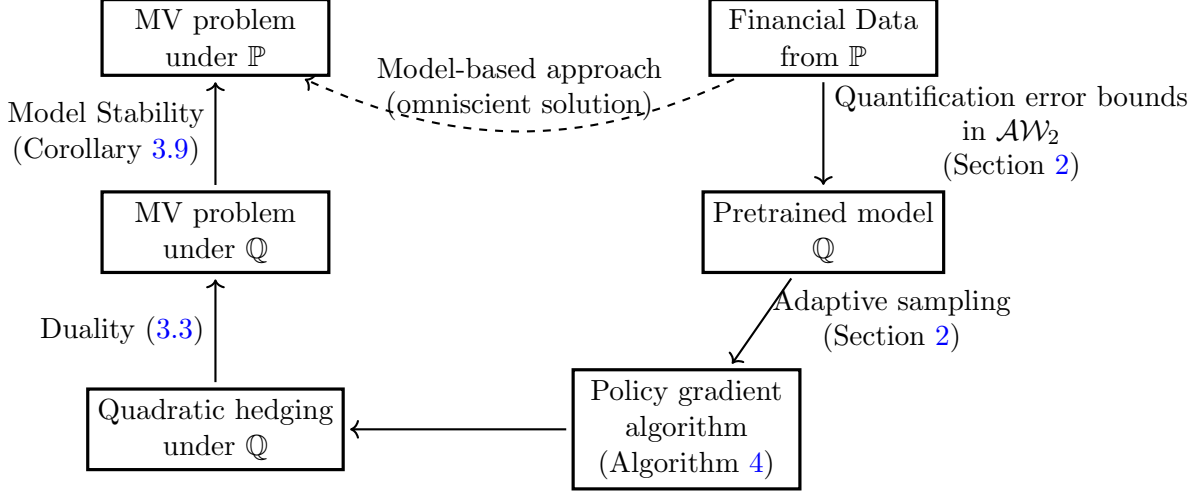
MV problem under $\mathbb{P}$

Financial Data from $\mathbb{P}$

Model-based approach (omniscient solution)

Model Stability (Corollary 3.9)

Quantification error bounds in $\mathcal{AW}_2$ (Section 2)

MV problem under $\mathbb{Q}$

Pretrained model $\mathbb{Q}$

Adaptive sampling (Section 2)

Duality (3.3)

Quadratic hedging under $\mathbb{Q}$

Policy gradient algorithm (Algorithm 4)